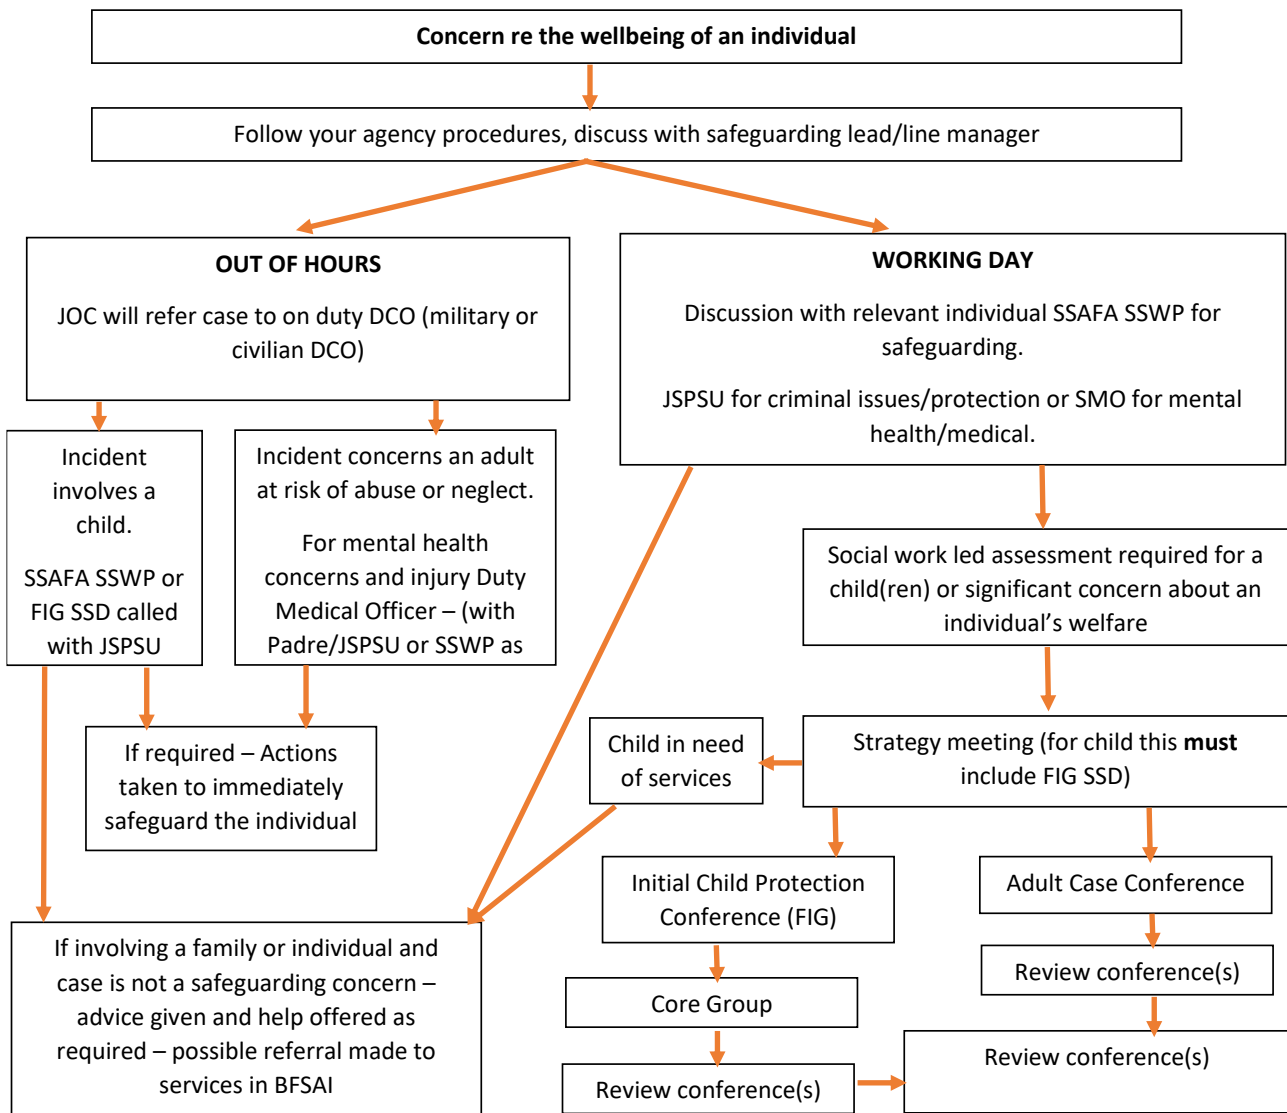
Concern re the wellbeing of an individual

Follow your agency procedures, discuss with safeguarding lead/line manager

OUT OF HOURS

JOC will refer case to on duty DCO (military or civilian DCO)

WORKING DAY

Discussion with relevant individual SSAFA SSWP for safeguarding.

JSPSU for criminal issues/protection or SMO for mental health/medical.

Incident involves a child.

SSAFA SSWP or FIG SSD called with JSPSU

Incident concerns an adult at risk of abuse or neglect.

For mental health concerns and injury Duty Medical Officer – (with Padre/JSPSU or SSWP as

Social work led assessment required for a child(ren) or significant concern about an individual's welfare

If required – Actions taken to immediately safeguard the individual

Child in need of services

Strategy meeting (for child this **must** include FIG SSD)

Initial Child Protection Conference (FIG)

Adult Case Conference

Review conference(s)

If involving a family or individual and case is not a safeguarding concern – advice given and help offered as required – possible referral made to services in BFSAI

Core Group

Review conference(s)

Review conference(s)